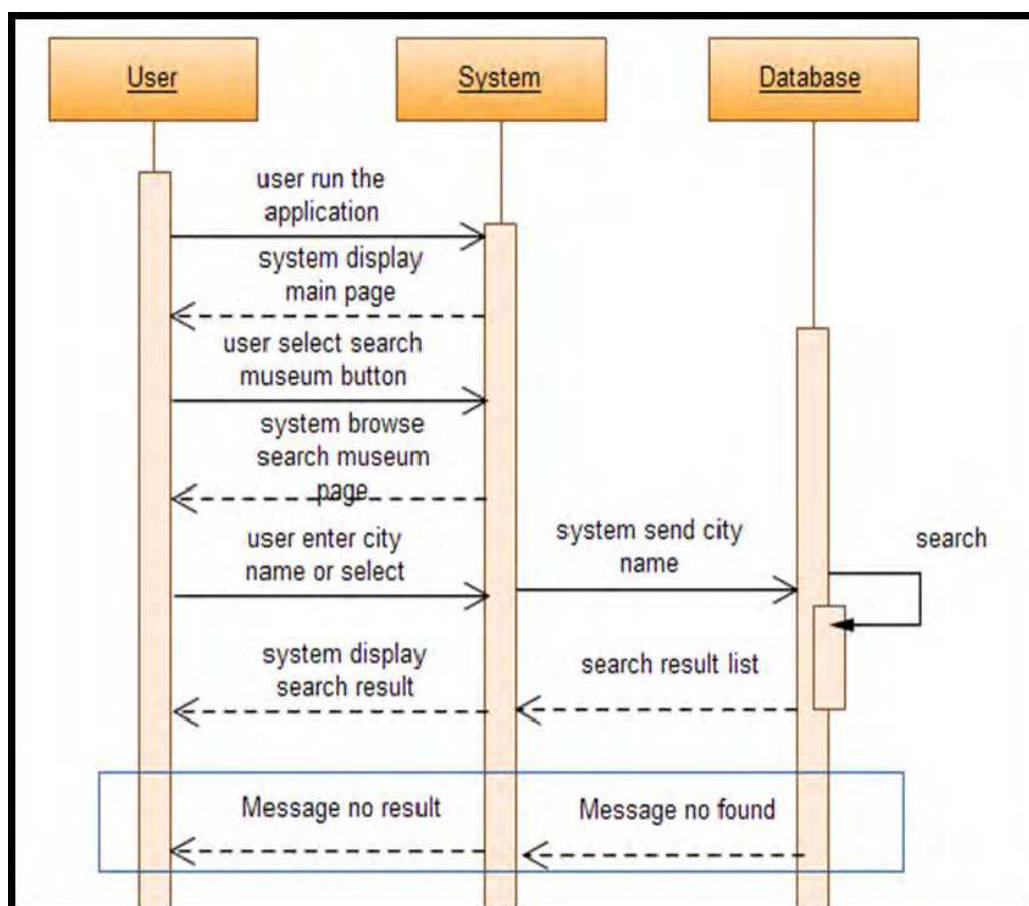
User

System

Database

user run the application

system display main page

user select search museum button

system browse search museum page

user enter city name or select

system send city name

search

system display search result

search result list

Message no result

Message no found